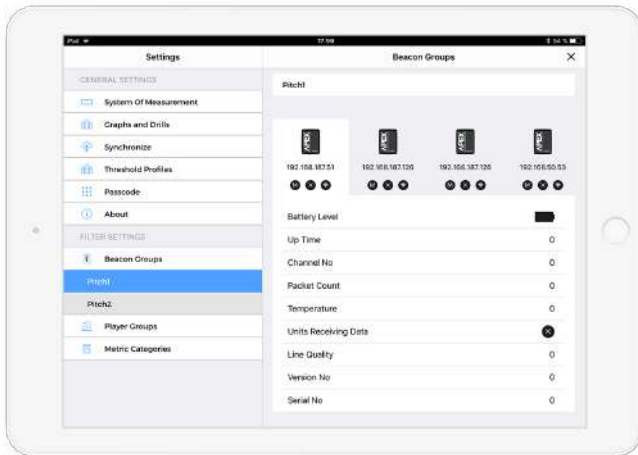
iPad 17:59 54 %

Settings

GENERAL SETTINGS

System Of Measurement

Graphs and Drills

Synchronize

Threshold Profiles

Passcode

About

FILTER SETTINGS

Beacon Groups

Pitch1

Pitch2

Player Groups

Metric Categories

Beacon Groups

Pitch1

APEX 192.168.187.51

APEX 192.168.187.126

APEX 192.168.187.126

APEX 192.168.50.53

| | |
|---|---|
| Battery Level | |
| Up Time | 0 |
| Channel No | 0 |
| Packet Count | 0 |
| Temperature | 0 |
| Units Receiving Data | |
| Line Quality | 0 |
| Version No | 0 |
| Serial No | 0 |